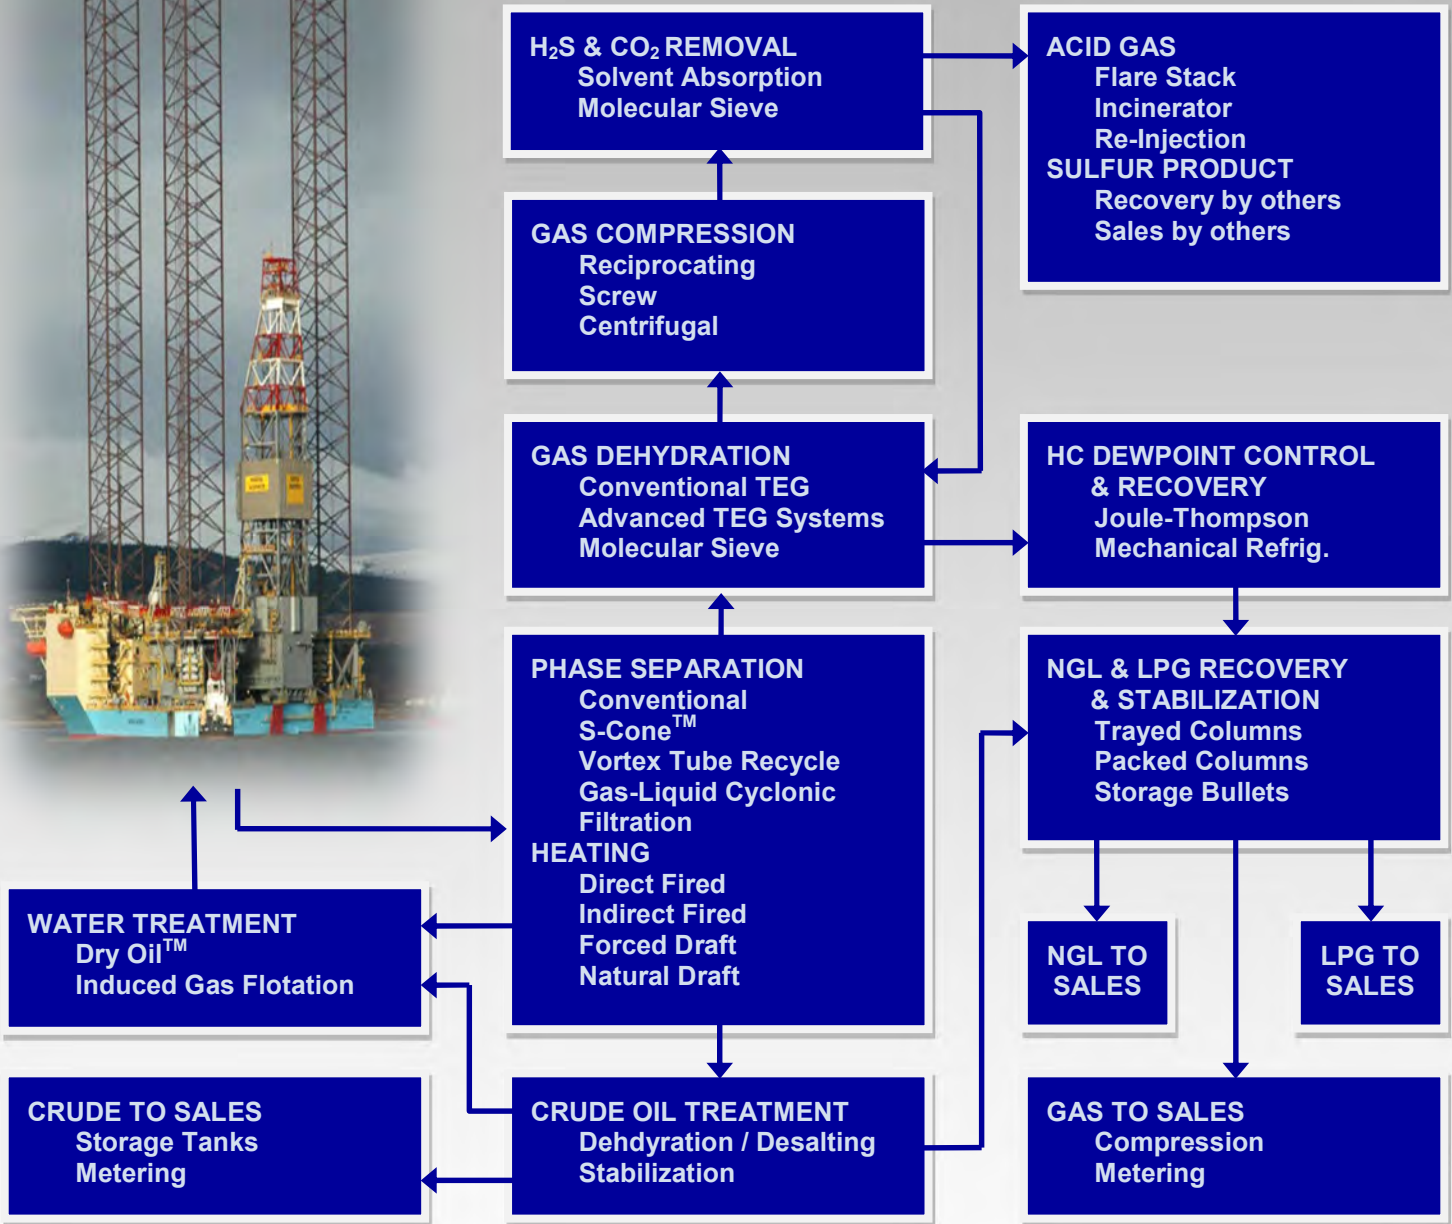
$H_2S$ & $CO_2$ REMOVAL
Solvent Absorption
Molecular Sieve

ACID GAS
Flare Stack
Incinerator
Re-Injection
SULFUR PRODUCT
Recovery by others
Sales by others

GAS COMPRESSION
Reciprocating
Screw
Centrifugal

GAS DEHYDRATION
Conventional TEG
Advanced TEG Systems
Molecular Sieve

HC DEWPOINT CONTROL
& RECOVERY
Joule-Thompson
Mechanical Refrig.

PHASE SEPARATION
Conventional
S-Cone$^{TM}$
Vortex Tube Recycle
Gas-Liquid Cyclonic
Filtration
HEATING
Direct Fired
Indirect Fired
Forced Draft
Natural Draft

NGL & LPG RECOVERY
& STABILIZATION
Trayed Columns
Packed Columns
Storage Bullets

WATER TREATMENT
Dry Oil$^{TM}$
Induced Gas Flotation

NGL TO SALES

LPG TO SALES

CRUDE TO SALES
Storage Tanks
Metering

CRUDE OIL TREATMENT
Dehdyration / Desalting
Stabilization

GAS TO SALES
Compression
Metering